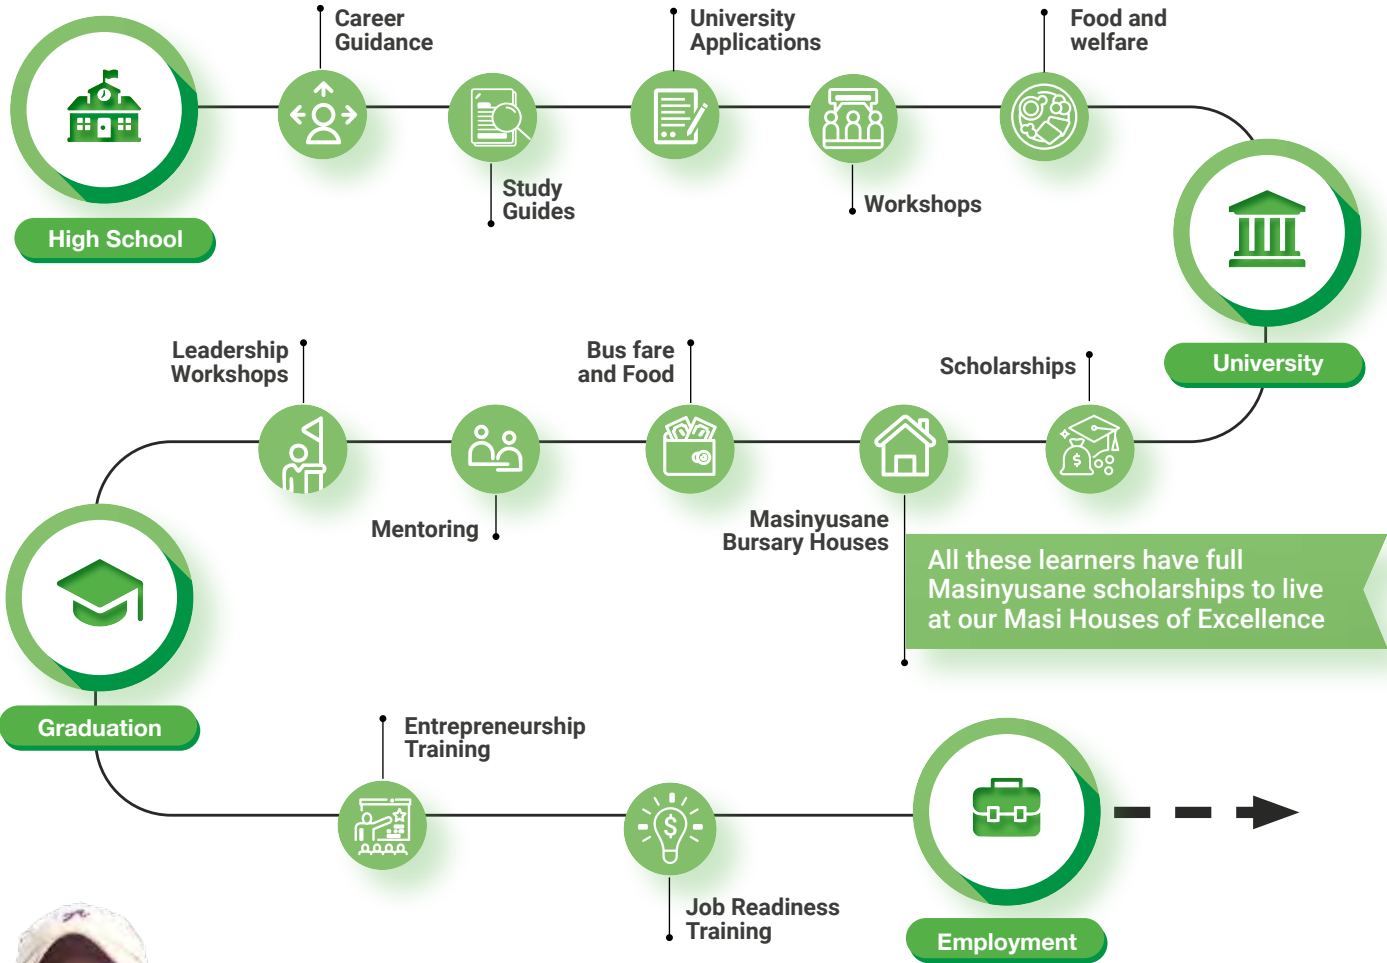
Career Guidance

University Applications

Food and welfare

High School

Study Guides

Workshops

University

Leadership Workshops

Bus fare and Food

Scholarships

Mentoring

Masinyusane Bursary Houses

All these learners have full Masinyusane scholarships to live at our Masi Houses of Excellence

Graduation

Entrepreneurship Training

Job Readiness Training

Employment